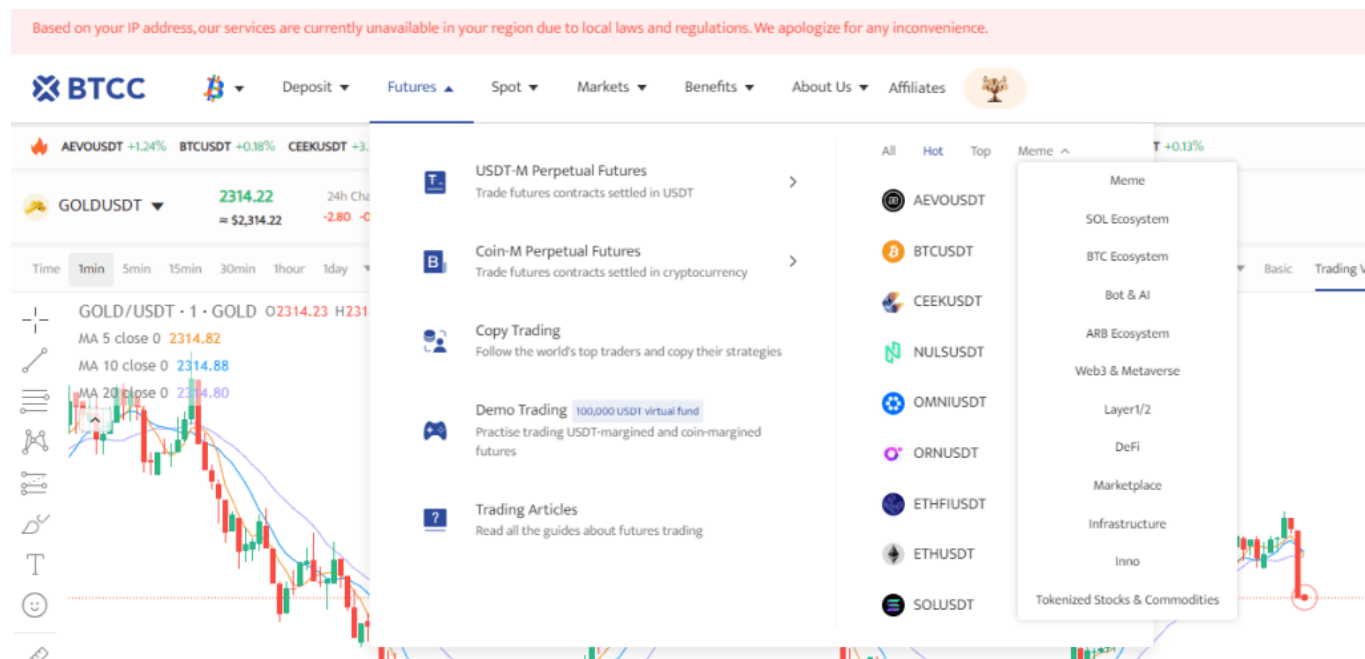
Based on your IP address,our services are currently unavailable in your region due to local laws and regulations. We apologize for any inconvenience.

BTCC Deposit Futures Spot Markets Benefits About Us Affiliates

AEVOUSDT +1.24% BTCUSDT +0.18% CEEKUSDT +3. T +0.13%

GOLDUSDT 2314.22 ≈ $2,314.22 24h Cha -2.80 -0

Time 1min 5min 15min 30min 1hour 1day Basic Trading V

GOLD/USDT · 1 · GOLD O2314.23 H231
MA 5 close 0 2314.82
MA 10 close 0 2314.88
MA 20 close 0 2314.80

T

USDT-M Perpetual Futures
Trade futures contracts settled in USDT

Coin-M Perpetual Futures
Trade futures contracts settled in cryptocurrency

Copy Trading
Follow the world's top traders and copy their strategies

Demo Trading 100,000 USDT virtual fund
Practise trading USDT-margined and coin-margined futures

Trading Articles
Read all the guides about futures trading

All Hot Top Meme

AEVOUSDT
BTCUSDT
CEEKUSDT
NULSUSDT
OMNIUSDT
ORNUSDT
ETHFIUSDT
ETHUSDT
SOLUSDT

Meme
SOL Ecosystem
BTC Ecosystem
Bot & AI
ARB Ecosystem
Web3 & Metaverse
Layer1/2
DeFi
Marketplace
Infrastructure
Inno
Tokenized Stocks & Commodities